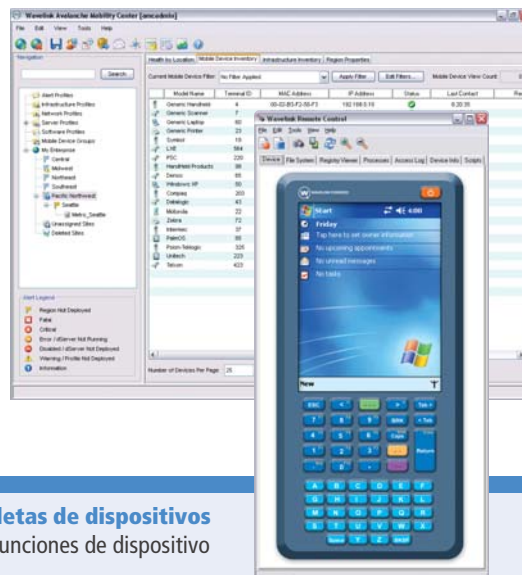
Wavelink Avalanche Mobility Center [avcadmin]

File Edit View Tools Help

Navigation

Search

Alert Profiles
Infrastructure Profiles
Network Profiles
Server Profiles
Software Profiles
Mobile Device Groups
My Enterprise
Central
Midwest
Northeast
Southeast
Pacific Northwest
Seattle
Metro_Seattle
Unassigned Sites
Deleted Sites

Alert Legend
Region Not Deployed
False
Critical
Error / eServer Not Running
Disabled / eServer Not Deployed
Warning / Profile Not Deployed
Information

Health by Location | Mobile Device Inventory | Infrastructure Inventory | Region Properties

Current Mobile Device Filter: No Filter Applied | Apply Filter | Edit Filters... | Mobile Device View Count

| Model Name | Terminal ID | MAC Address | IP Address | Status | Last Contact |
|---|---|---|---|---|---|
| Generic Handheld | 4 | 00-03-B3-F2-5B-F3 | 192.168.0.10 | | 8:35:35 |
| Generic Scanner | 7 | | | | |
| Generic Laptop | 60 | | | | |
| Generic Printer | 23 | | | | |
| Symbol | 19 | | | | |
| LXE | 54 | | | | |
| PSC | 220 | | | | |
| Handheld Products | 38 | | | | |
| Denso | 66 | | | | |
| Windows XP | 55 | | | | |
| Compaq | 203 | | | | |
| Datalogic | 43 | | | | |
| Motorola | 22 | | | | |
| Zebra | 72 | | | | |
| Intermec | 37 | | | | |
| PalmOS | 65 | | | | |
| Psion Teklogix | 325 | | | | |
| Unitech | 223 | | | | |
| Telxon | 423 | | | | |

Number of Devices Per Page: 25

Wavelink Remote Control
File Edit Tools View Help
Device | File System | Registry Viewer | Processes | Access Log | Device Info | Scripts

Start 4:00
Friday
Tap here to set owner information
No upcoming appointments
No unread messages
No tasks
New

ESC Tab
Del Caps Return
A B C D E F G H I J K L M N O P Q R S T U V W X Y Z

letas de dispositivos
unciones de dispositivo